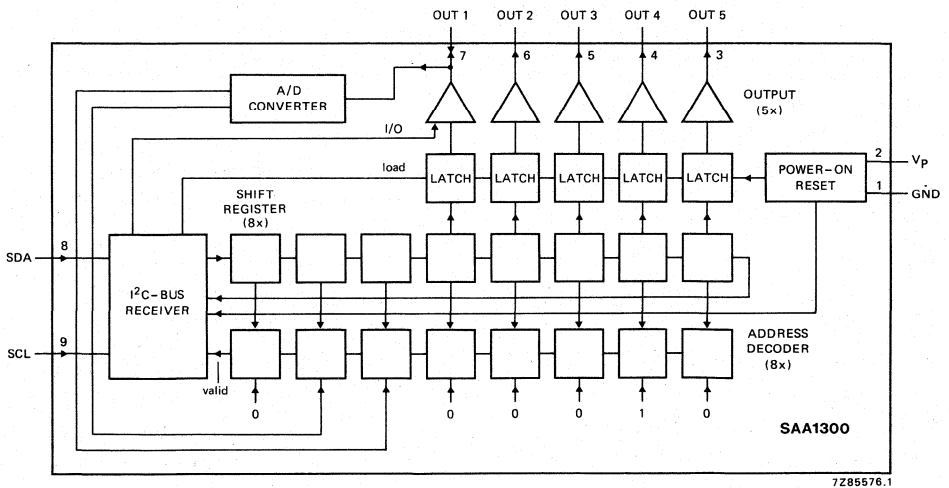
OUT 1
OUT 2
OUT 3
OUT 4
OUT 5
7
6
5
4
3
A/D CONVERTER
OUTPUT (5×)
I/O
load
LATCH
LATCH
LATCH
LATCH
LATCH
POWER-ON RESET
2
$V_P$
1
GND
SHIFT REGISTER (8×)
SDA
8
$I^2C$-BUS RECEIVER
SCL
9
ADDRESS DECODER (8×)
valid
0
0
0
0
1
0
SAA1300
7Z85576.1